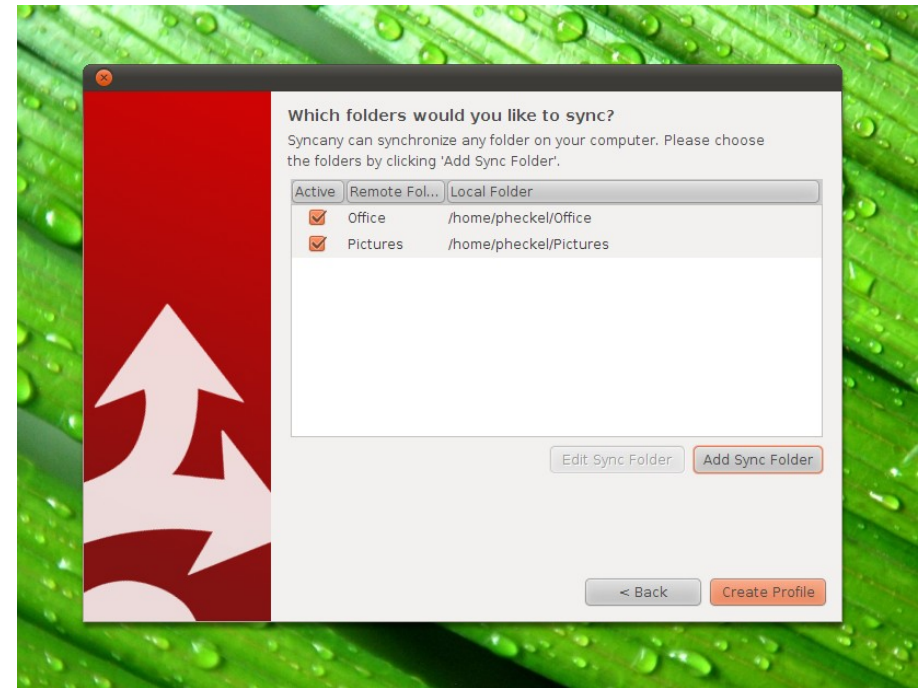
Which folders would you like to sync?

Syncany can synchronize any folder on your computer. Please choose the folders by clicking 'Add Sync Folder'.

| Active | Remote Fol... | Local Folder |
|---|---|---|
| ☑ | Office | /home/pheckel/Office |
| ☑ | Pictures | /home/pheckel/Pictures |

Edit Sync Folder

Add Sync Folder

< Back

Create Profile